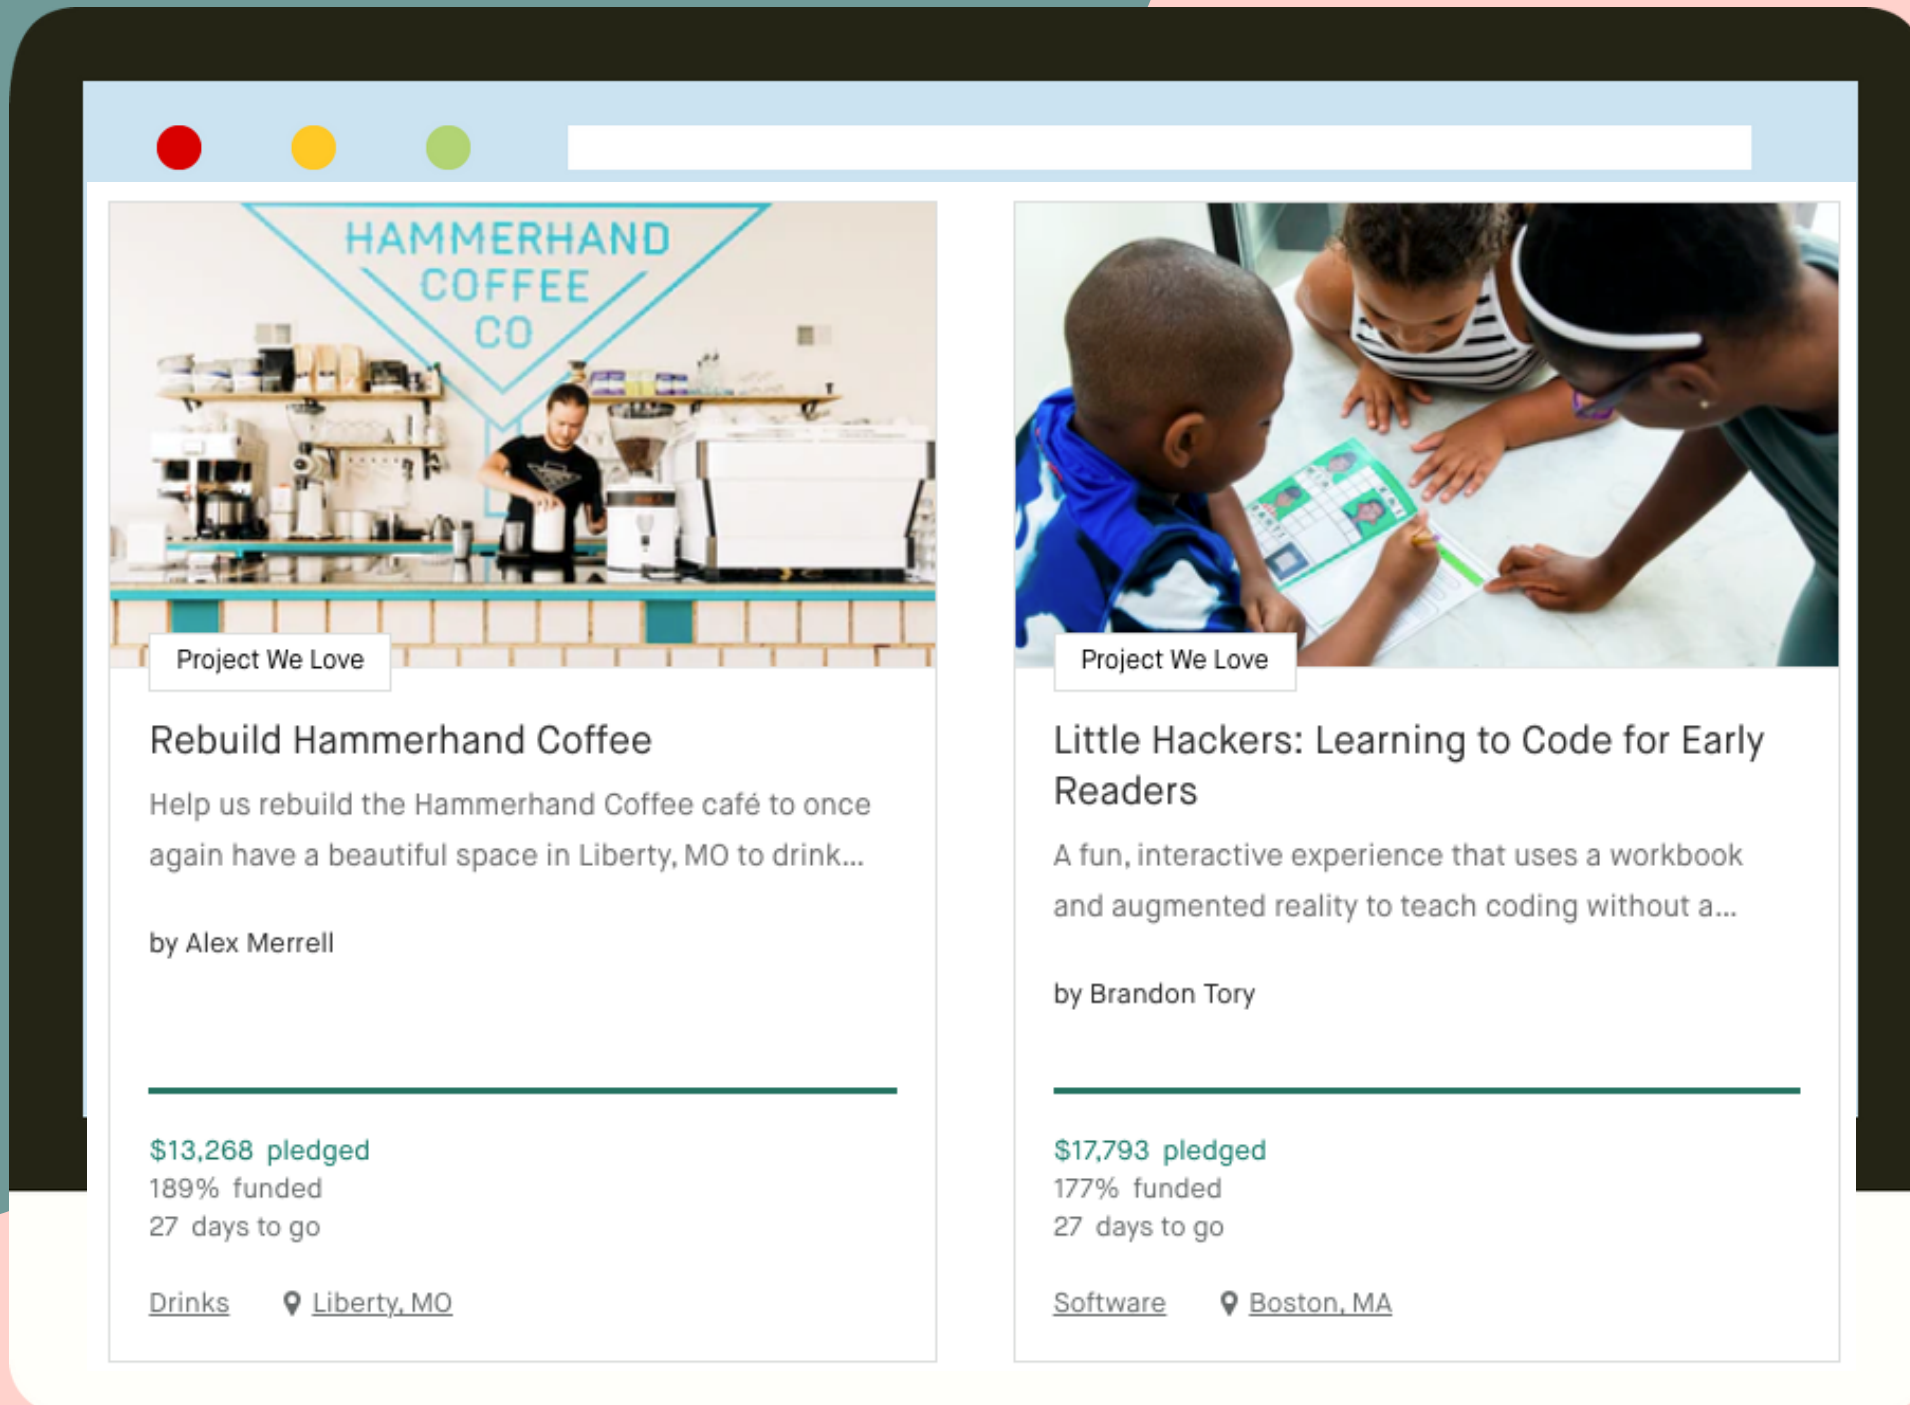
HAMMERHAND COFFEE CO

Project We Love

Rebuild Hammerhand Coffee

Help us rebuild the Hammerhand Coffee café to once again have a beautiful space in Liberty, MO to drink...

by Alex Merrell

$13,268 pledged
189% funded
27 days to go

Drinks Liberty, MO

Project We Love

Little Hackers: Learning to Code for Early Readers

A fun, interactive experience that uses a workbook and augmented reality to teach coding without a...

by Brandon Tory

$17,793 pledged
177% funded
27 days to go

Software Boston, MA